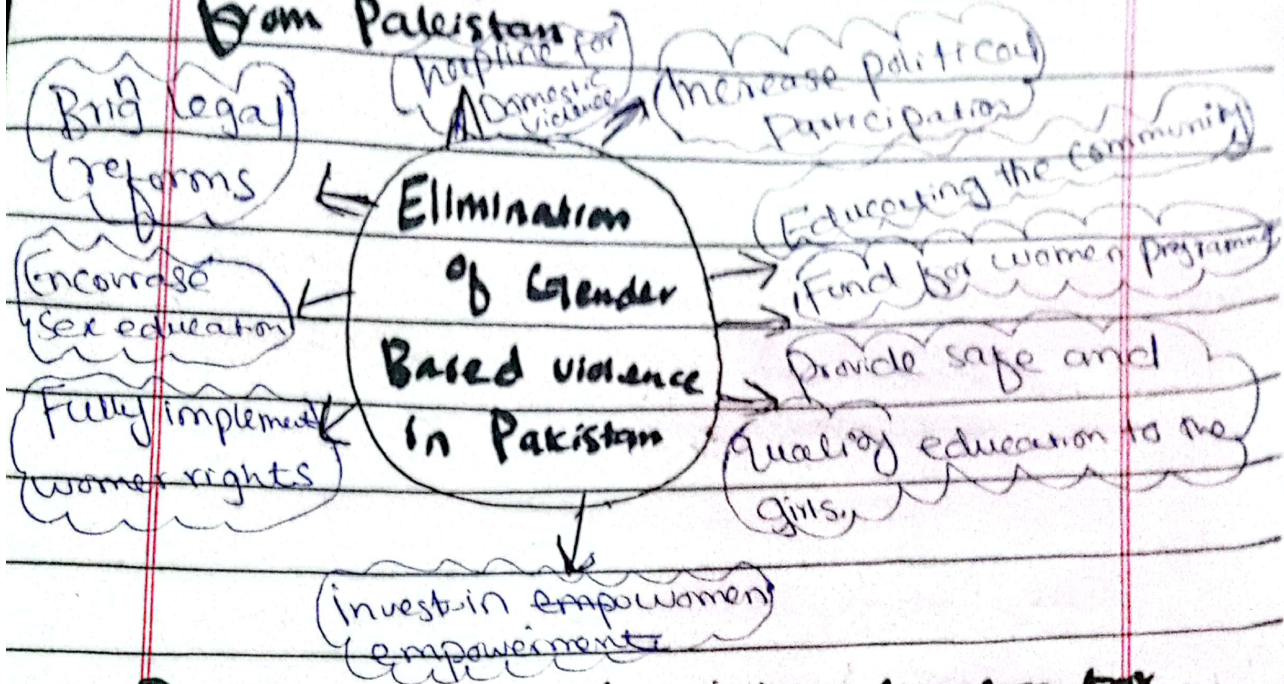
from Pakistan

Ellimination of Gender Based violence in Pakistan

hotpline for Domestic violence

Increase political Participation

Educating the Community

Fund for women programme

Provide safe and quality education to the girls.

invest in ~~empowomen~~ empowerments

Fully implement women rights

Encorrage sex education

Bring legal reforms

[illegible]